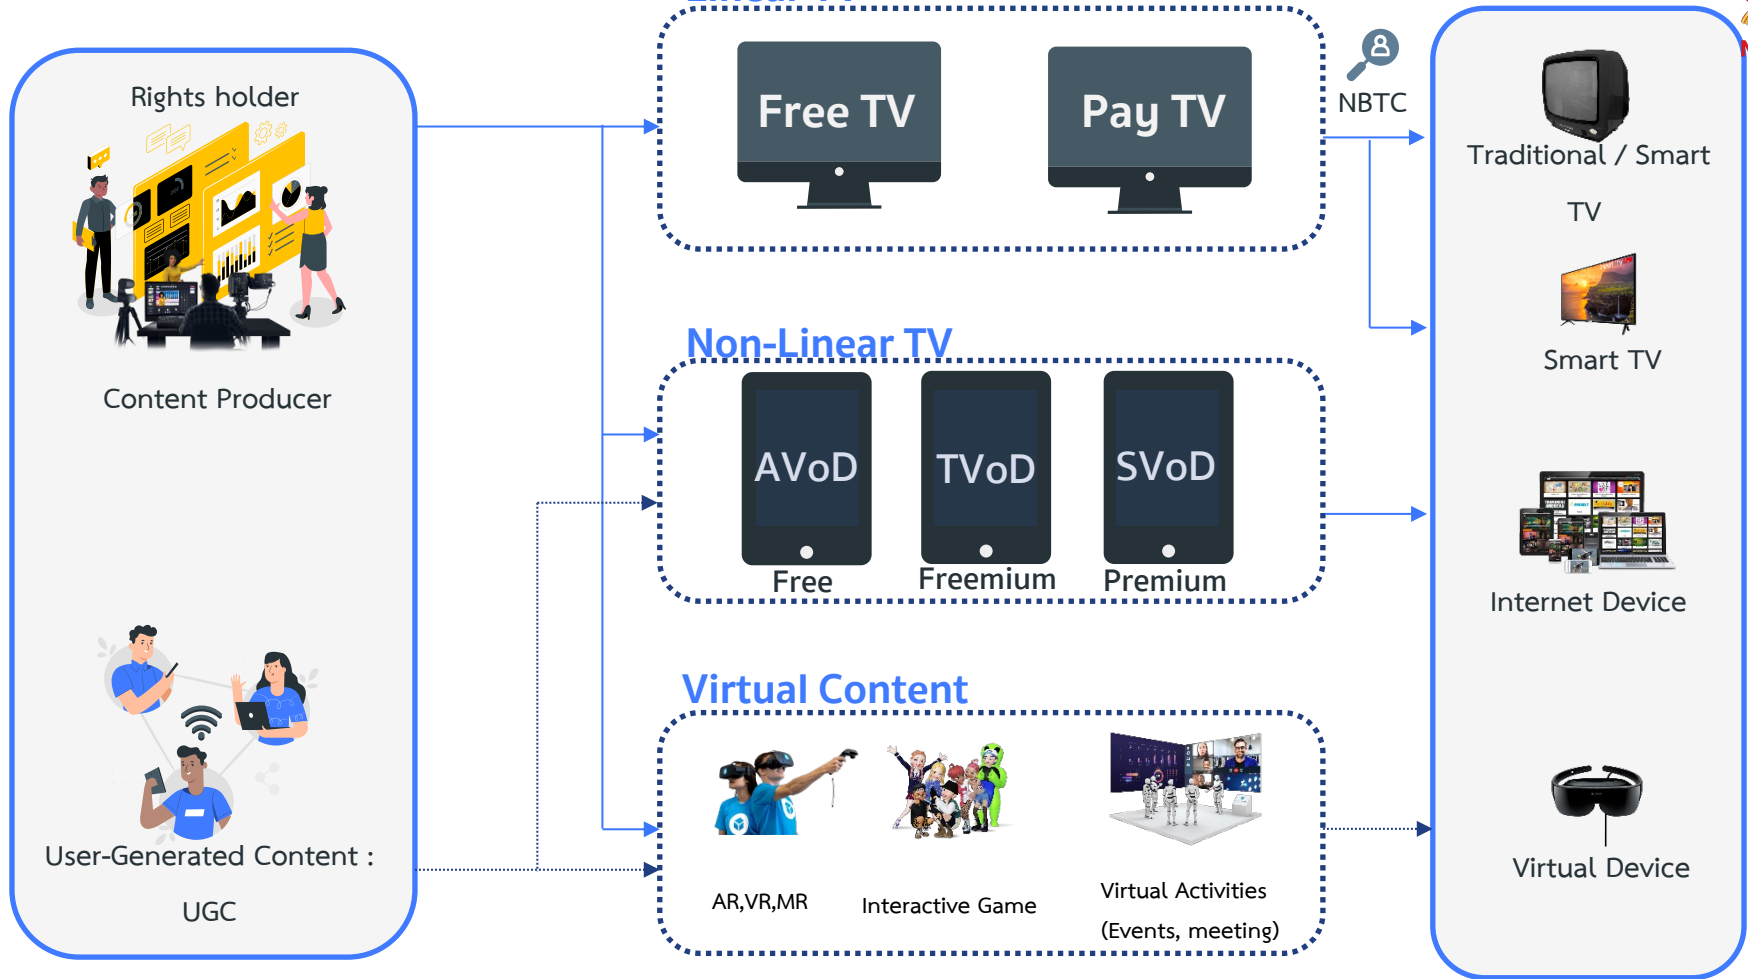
Rights holder

Content Producer

User-Generated Content :

UGC

Free TV

Pay TV

NBTC

Non-Linear TV

AVoD

Free

TVoD

Freemium

SVoD

Premium

Virtual Content

AR,VR,MR

Interactive Game

Virtual Activities

(Events, meeting)

Traditional / Smart

TV

Smart TV

Internet Device

Virtual Device